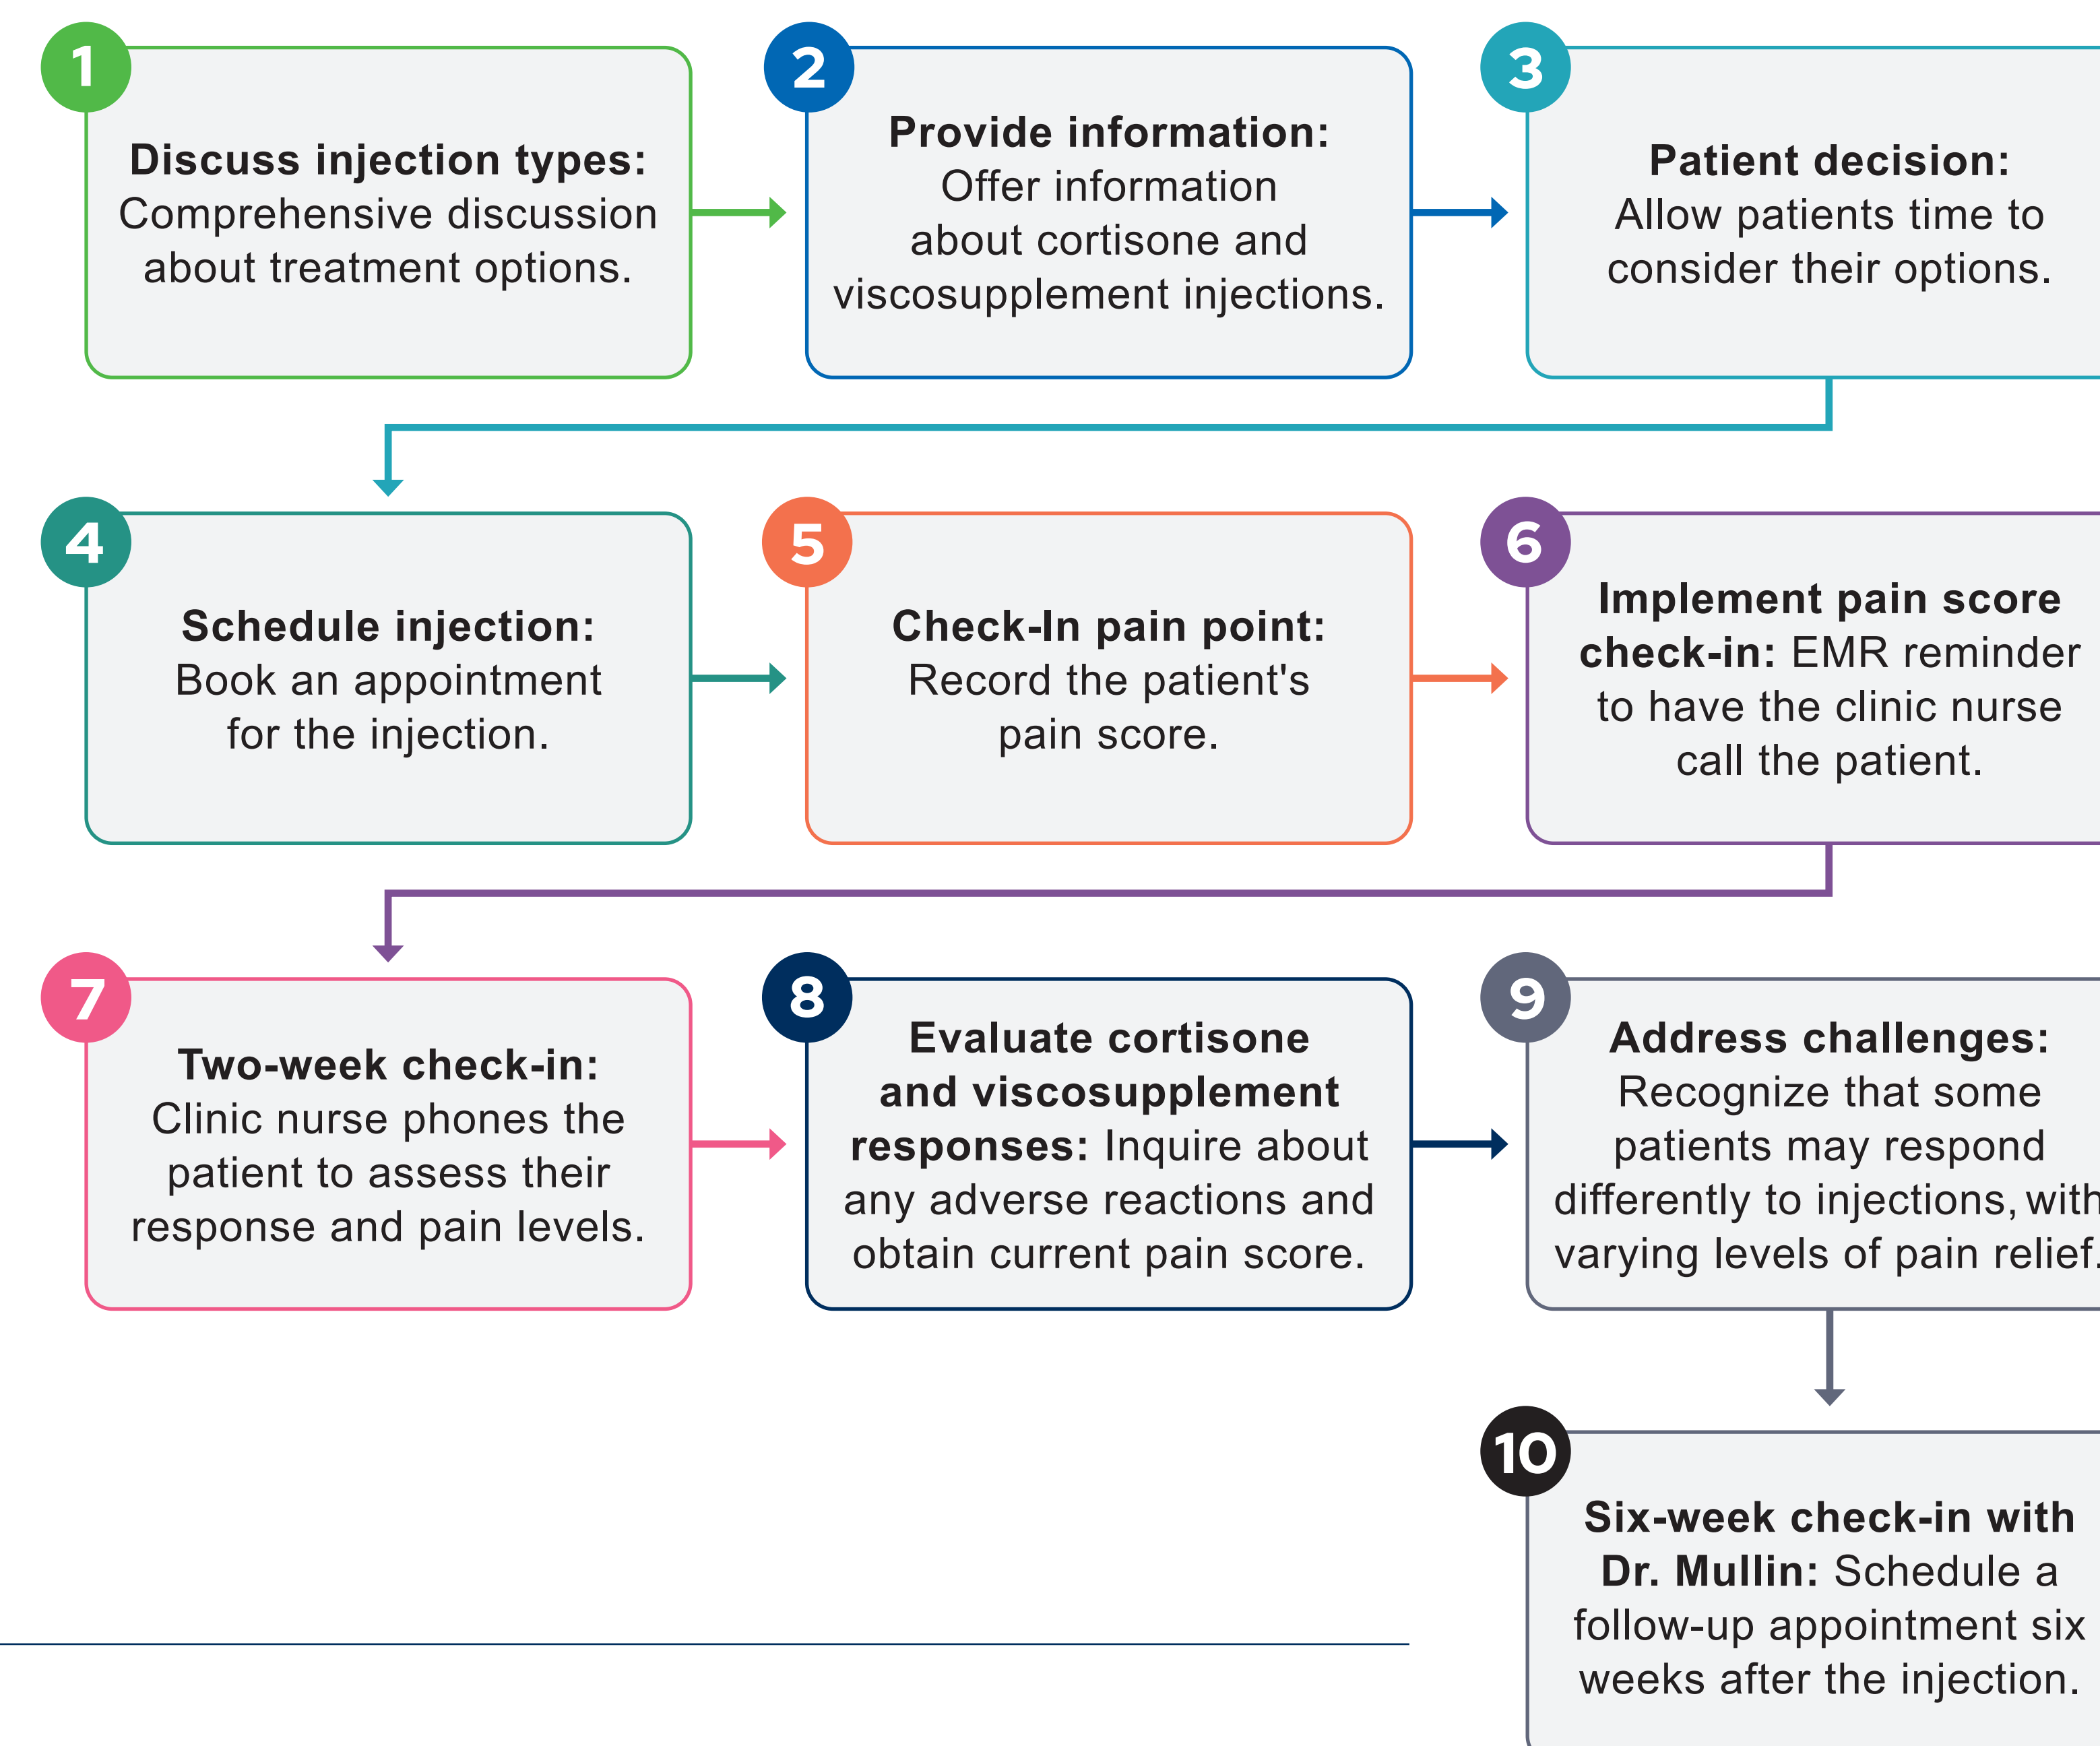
1

Discuss injection types: Comprehensive discussion about treatment options.

2

Provide information: Offer information about cortisone and viscosupplement injections.

3

Patient decision: Allow patients time to consider their options.

4

Schedule injection: Book an appointment for the injection.

5

Check-In pain point: Record the patient's pain score.

6

Implement pain score check-in: EMR reminder to have the clinic nurse call the patient.

7

Two-week check-in: Clinic nurse phones the patient to assess their response and pain levels.

8

Evaluate cortisone and viscosupplement responses: Inquire about any adverse reactions and obtain current pain score.

9

Address challenges: Recognize that some patients may respond differently to injections, with varying levels of pain relief.

10

Six-week check-in with Dr. Mullin: Schedule a follow-up appointment six weeks after the injection.